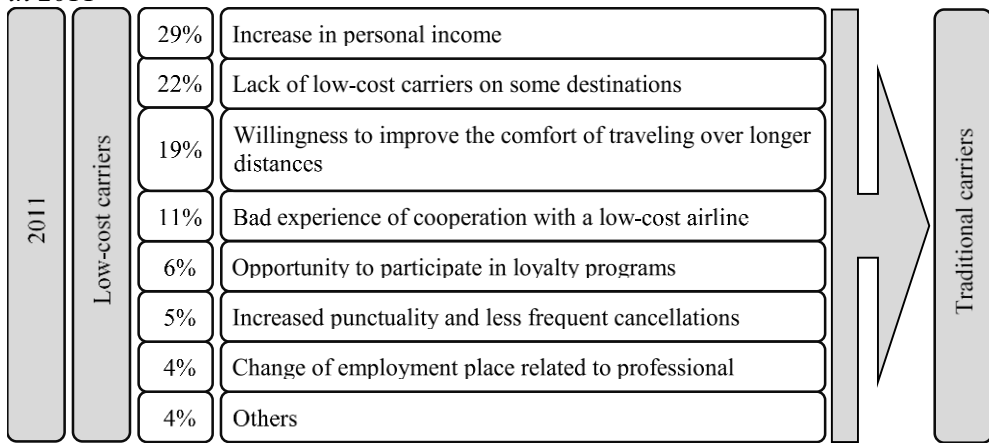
2011

Low-cost carriers

| 29% | Increase in personal income |
|---|---|
| 22% | Lack of low-cost carriers on some destinations |
| 19% | Willingness to improve the comfort of traveling over longer distances |
| 11% | Bad experience of cooperation with a low-cost airline |
| 6% | Opportunity to participate in loyalty programs |
| 5% | Increased punctuality and less frequent cancellations |
| 4% | Change of employment place related to professional |
| 4% | Others |

Traditional carriers